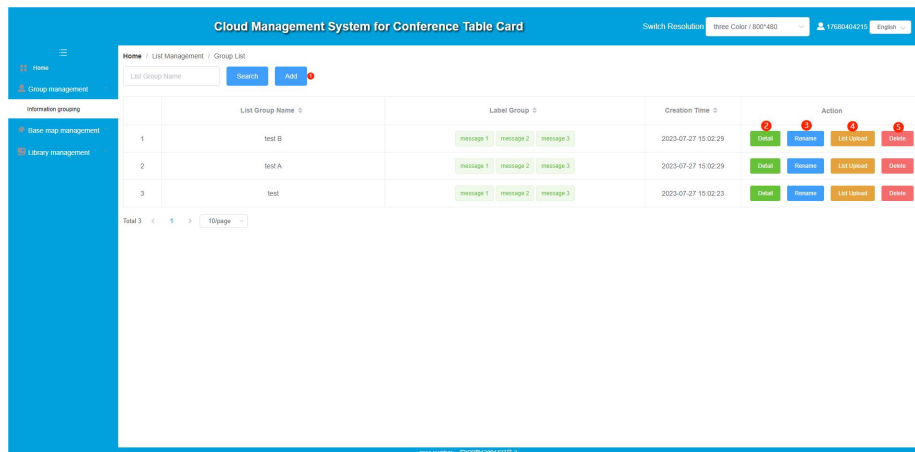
Cloud Management System for Conference Table Card

Switch Resolution three Color / 800*480 17680404215 English

Home
Group management
Information grouping
Base map management
Library management

Home / List Management / Group List

List Group Name Search Add 1

| | List Group Name | Label Group | Creation Time | Action |
|---|---|---|---|---|
| 1 | test B | message 1 message 2 message 3 | 2023-07-27 15:02:29 | 2 Detail 3 Rename 4 List Upload 5 Delete |
| 2 | test A | message 1 message 2 message 3 | 2023-07-27 15:02:29 | Detail Rename List Upload Delete |
| 3 | test | message 1 message 2 message 3 | 2023-07-27 15:02:23 | Detail Rename List Upload Delete |

Total 3 < 1 > 10/page

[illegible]